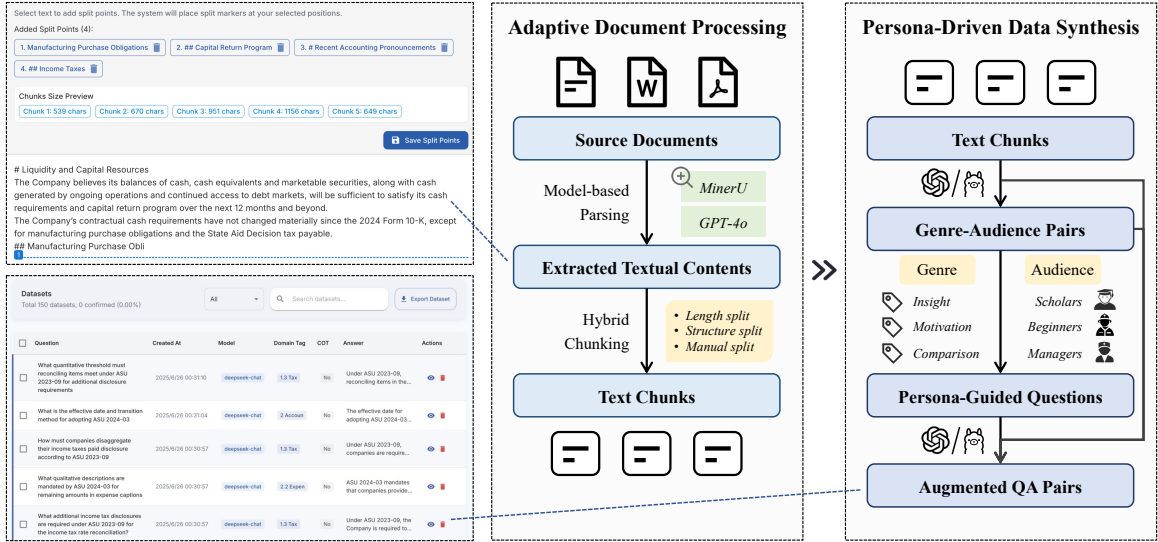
Select text to add split points. The system will place split markers at your selected positions.

Added Split Points (4):

1. Manufacturing Purchase Obligations
2. ## Capital Return Program
3. # Recent Accounting Pronouncements
4. ## Income Taxes

Chunks Size Preview

Chunk 1: 539 chars
Chunk 2: 670 chars
Chunk 3: 951 chars
Chunk 4: 1156 chars
Chunk 5: 649 chars

Save Split Points

# Liquidity and Capital Resources
The Company believes its balances of cash, cash equivalents and marketable securities, along with cash generated by ongoing operations and continued access to debt markets, will be sufficient to satisfy its cash requirements and capital return program over the next 12 months and beyond.
The Company's contractual cash requirements have not changed materially since the 2024 Form 10-K, except for manufacturing purchase obligations and the State Aid Decision tax payable.
## Manufacturing Purchase Obli
1

Datasets
Total 150 datasets, 0 confirmed (0.00%)

All
Search datasets...
Export Dataset

| Question | Created At | Model | Domain Tag | COT | Answer | Actions |
|---|---|---|---|---|---|---|
| What quantitative threshold must reconciling items meet under ASU 2023-09 for additional disclosure requirements | 2025/6/26 00:31:10 | deepseek-chat | 1.3 Tax | No | Under ASU 2023-09, reconciling items in the... | |
| What is the effective date and transition method for adopting ASU 2024-03 | 2025/6/26 00:31:04 | deepseek-chat | 2 Accoun | No | The effective date for adopting ASU 2024-03... | |
| How must companies disaggregate their income taxes paid disclosure according to ASU 2023-09 | 2025/6/26 00:30:57 | deepseek-chat | 1.3 Tax | No | Under ASU 2023-09, companies are require... | |
| What qualitative descriptions are mandated by ASU 2024-03 for remaining amounts in expense captions | 2025/6/26 00:30:57 | deepseek-chat | 2.2 Expen | No | ASU 2024-03 mandates that companies provide... | |
| What additional income tax disclosures are required under ASU 2023-09 for the income tax rate reconciliation? | 2025/6/26 00:30:57 | deepseek-chat | 1.3 Tax | No | Under ASU 2023-09, the Company is required to... | |

Adaptive Document Processing

Source Documents
Model-based Parsing
MinerU
GPT-4o
Extracted Textual Contents
Hybrid Chunking
Length split
Structure split
Manual split
Text Chunks

Persona-Driven Data Synthesis

Text Chunks
Genre-Audience Pairs
Genre
Audience
Insight
Motivation
Comparison
Scholars
Beginners
Managers
Persona-Guided Questions
Augmented QA Pairs